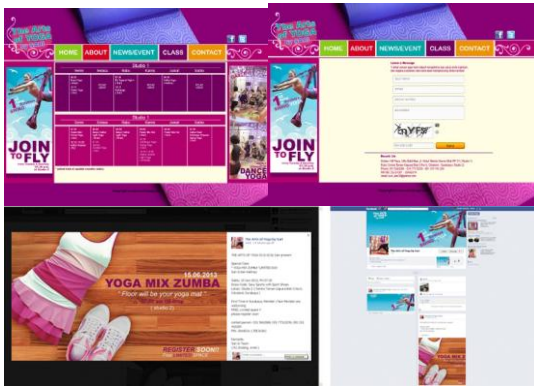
The Arts of Yoga

HOME
ABOUT
NEWS/EVENT
CLASS
CONTACT

Studio 1

Studio 2

JOIN TO FLY

DANCE YOGA

The Arts of Yoga

HOME
ABOUT
NEWS/EVENT
CLASS
CONTACT

Leave a Message

Send

YOGA MIX ZUMBA

16.06.2013

" Floor will be your yoga mat "

REGISTER SOON!

LIMITED SPACE

The Arts of Yoga by Gael

YOGA MIX